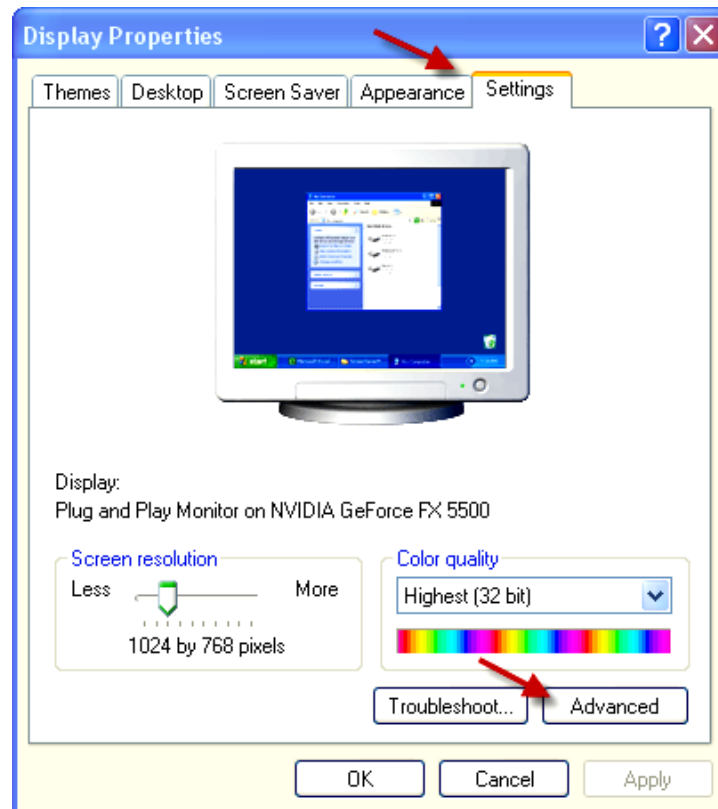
Display Properties

Themes | Desktop | Screen Saver | Appearance | Settings

start

Display:
Plug and Play Monitor on NVIDIA GeForce FX 5500

Screen resolution
Less More
1024 by 768 pixels

Color quality
Highest (32 bit)

Troubleshoot... Advanced

OK Cancel Apply